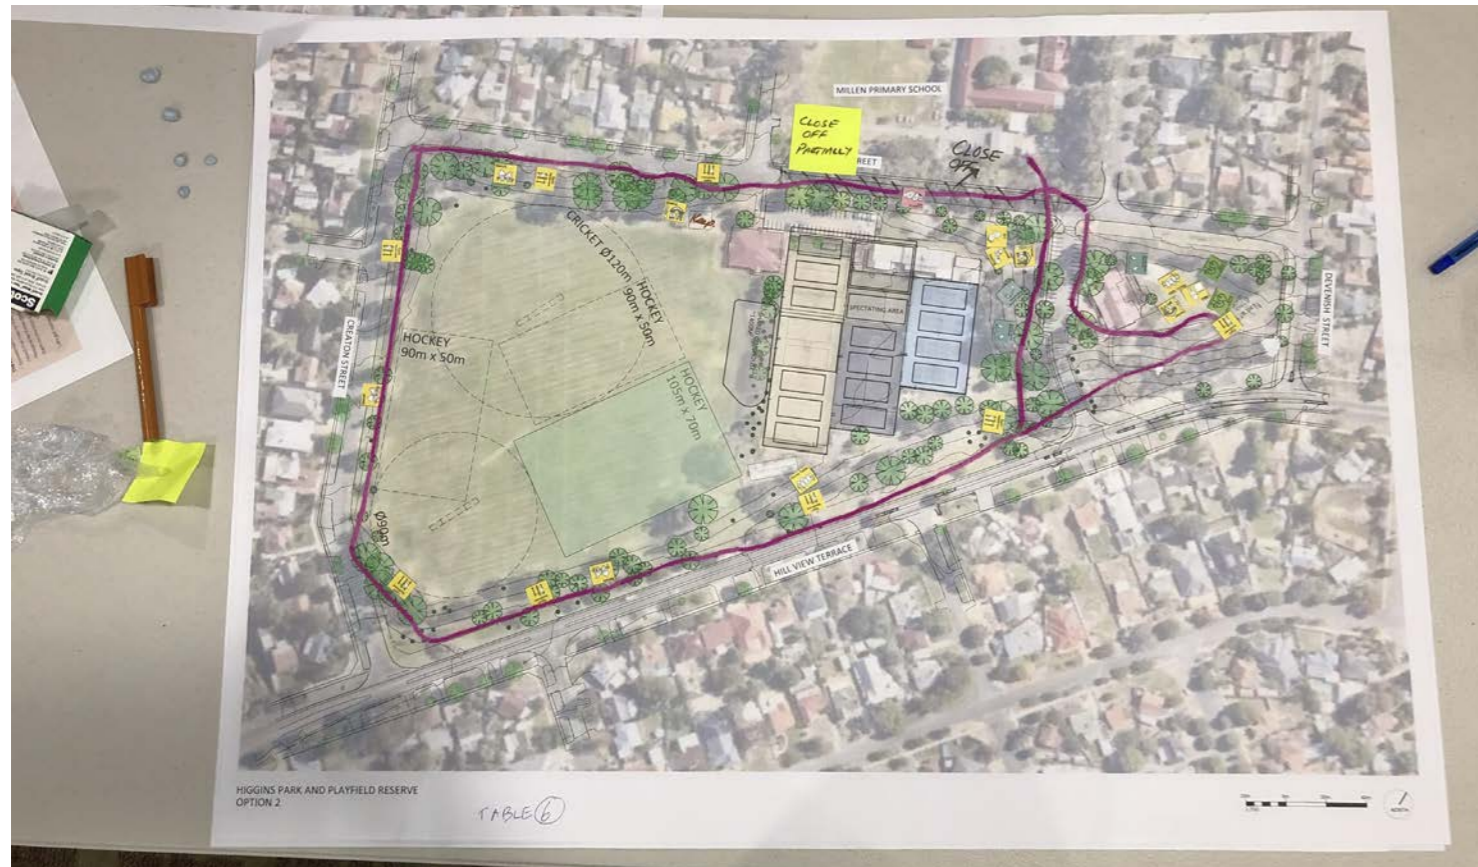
MILLEN PRIMARY SCHOOL

CLOSE OFF PARTIALLY

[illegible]REET

CLOSE OFF

CRICKET Ø120m

HOCKEY 90m x 50m

HOCKEY 90m x 50m

HOCKEY 105m x 70m

SPECTATING AREA

Ø90m

CREATON STREET

DEVENISH STREET

HILL VIEW TERRACE

HIGGINS PARK AND PLAYFIELD RESERVE
OPTION 2

TABLE 6

NORTH